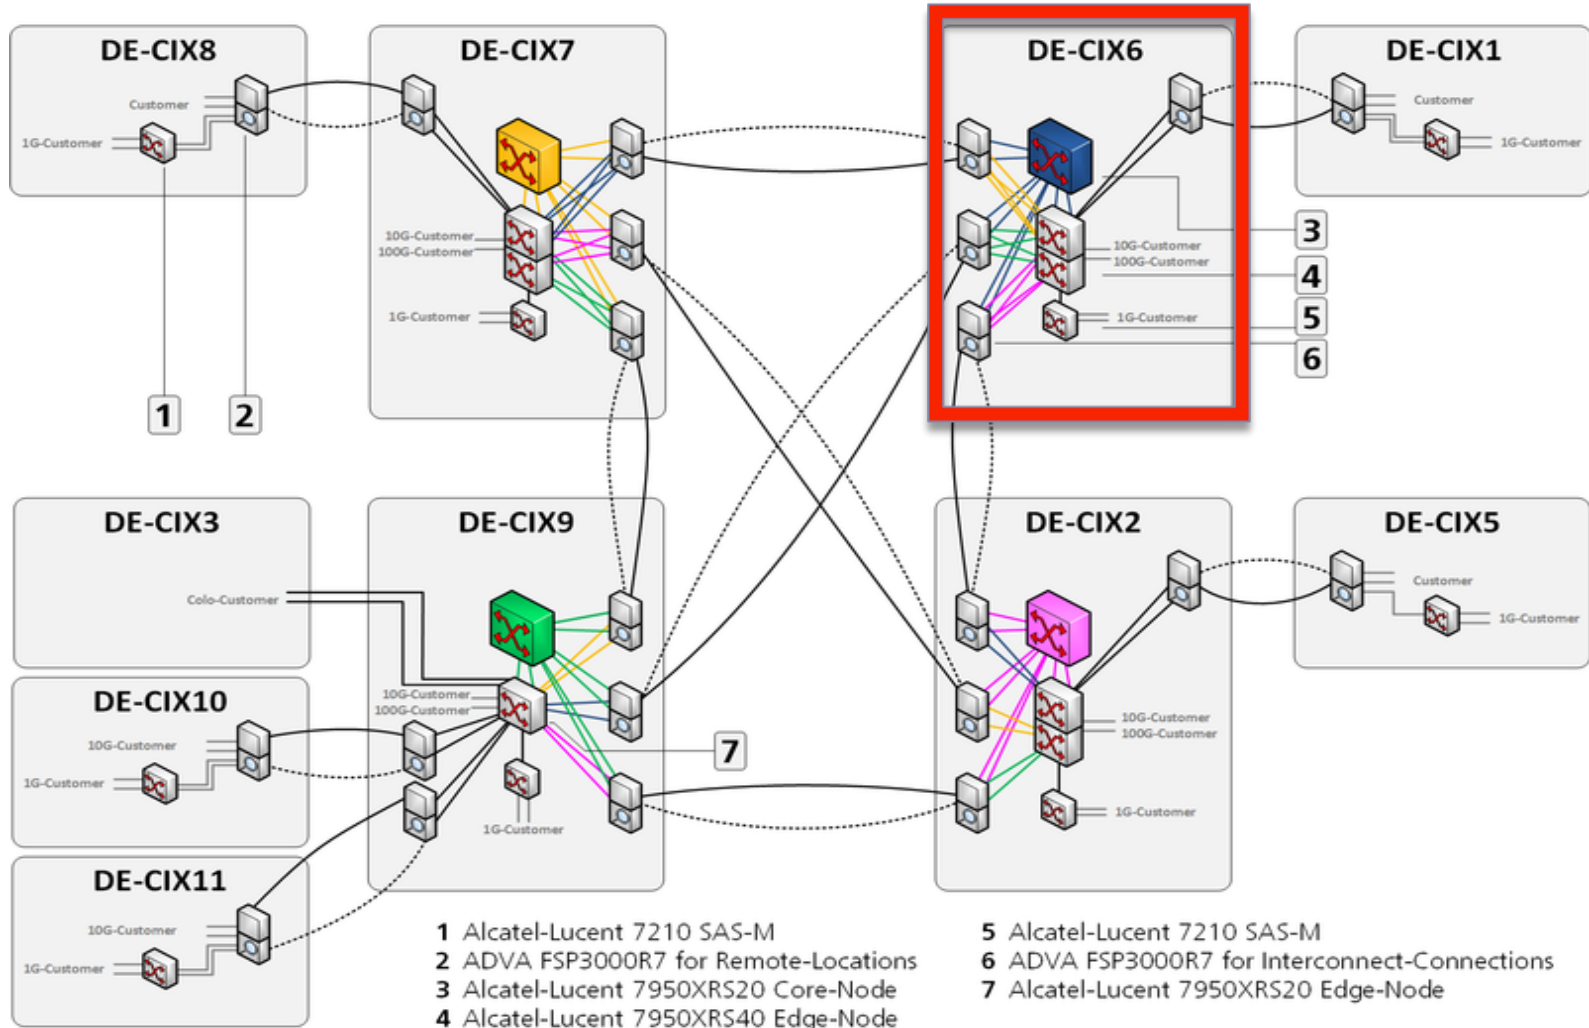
DE-CIX8

Customer

1G-Customer

DE-CIX7

10G-Customer
100G-Customer

1G-Customer

DE-CIX6

10G-Customer
100G-Customer

1G-Customer

DE-CIX1

Customer

1G-Customer

1

2

3

4

5

6

DE-CIX3

Colo-Customer

DE-CIX9

10G-Customer
100G-Customer

1G-Customer

7

DE-CIX2

10G-Customer
100G-Customer

1G-Customer

DE-CIX5

Customer

1G-Customer

DE-CIX10

10G-Customer

1G-Customer

DE-CIX11

10G-Customer

1G-Customer

1 Alcatel-Lucent 7210 SAS-M
2 ADVA FSP3000R7 for Remote-Locations
3 Alcatel-Lucent 7950XRS20 Core-Node
4 Alcatel-Lucent 7950XRS40 Edge-Node

5 Alcatel-Lucent 7210 SAS-M
6 ADVA FSP3000R7 for Interconnect-Connections
7 Alcatel-Lucent 7950XRS20 Edge-Node